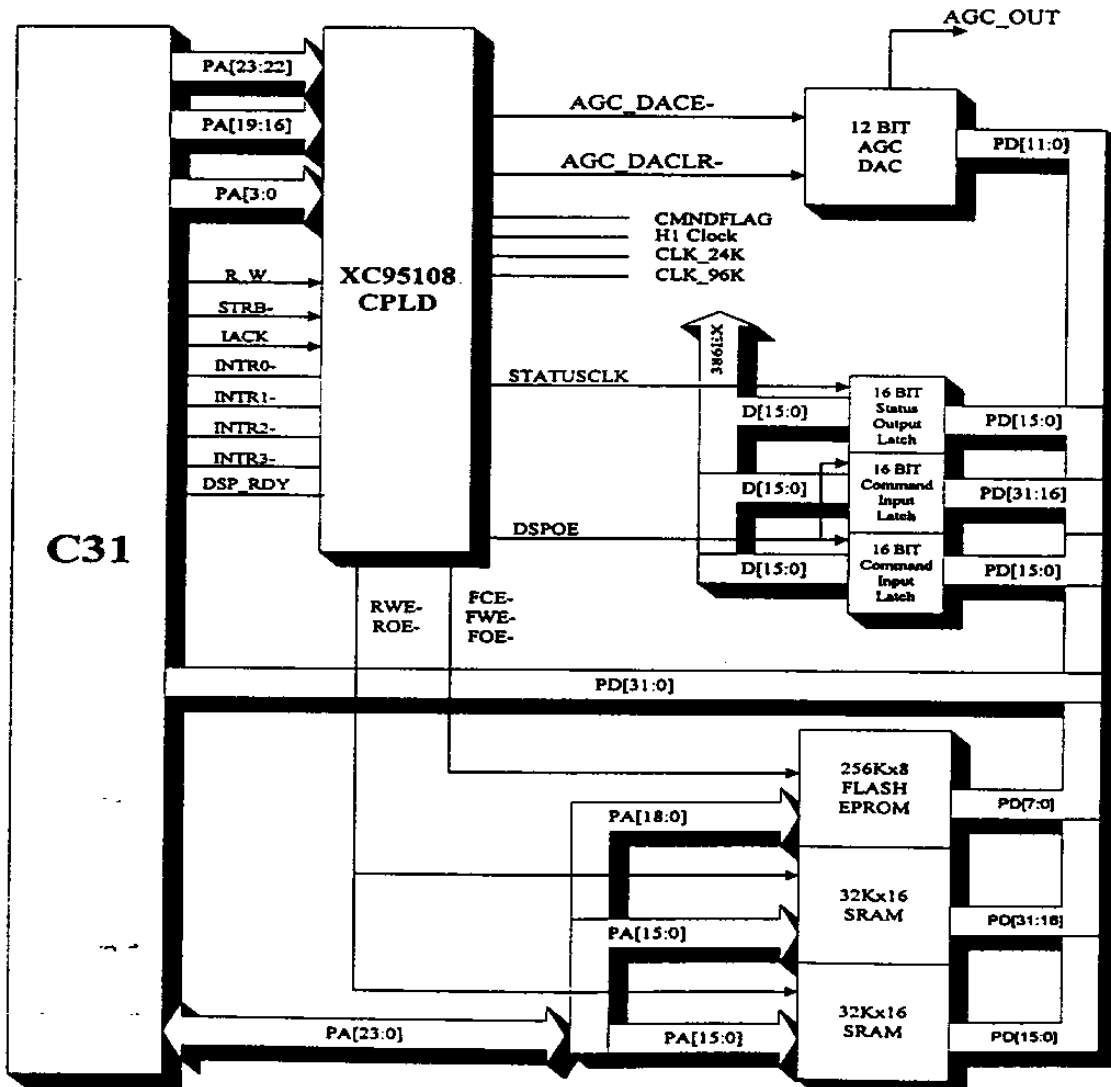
AGC_OUT

PA[23:22]

PA[19:16]

PA[3:0

AGC_DACE-

AGC_DACLR-

12 BIT
AGC
DAC

PD[11:0]

XC95108
CPLD

CMNDFLAG
H1 Clock
CLK_24K
CLK_96K

R_W
STRB-
IACK
INTR0-
INTR1-
INTR2-
INTR3-
DSP_RDY

386IX

STATUSCLK

D[15:0]

16 BIT
Status
Output
Latch

PD[15:0]

D[15:0]

16 BIT
Command
Input
Latch

PD[31:16]

C31

DSPOE

D[15:0]

16 BIT
Command
Input
Latch

PD[15:0]

RWE-
ROE-

FCE-
FWE-
FOE-

PD[31:0]

256Kx8
FLASH
EPROM

PD[7:0]

PA[18:0]

32Kx16
SRAM

PD[31:16]

PA[15:0]

32Kx16
SRAM

PA[23:0]

PA[15:0]

PD[15:0]